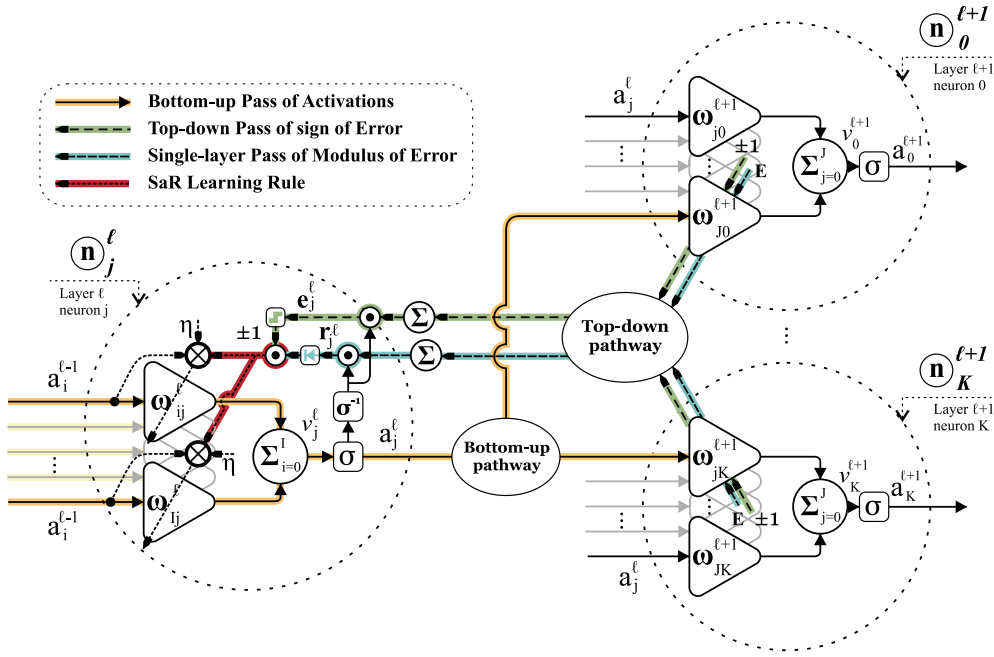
Bottom-up Pass of Activations
Top-down Pass of sign of Error
Single-layer Pass of Modulus of Error
SaR Learning Rule

$\mathbf{n}_0^{\ell+1}$
Layer $\ell+1$ neuron 0

$a_j^\ell$
$\omega_{j0}^{\ell+1}$
$\pm1$
E
$\omega_{J0}^{\ell+1}$
$\Sigma_{j=0}^{J}$
$v_0^{\ell+1}$
σ
$a_0^{\ell+1}$

$\mathbf{n}_j^\ell$
Layer ℓ neuron j

η
±1
$e_j^\ell$
$r_j^\ell$
Σ
Σ
Top-down pathway
$a_i^{\ell-1}$
$\omega_{ij}^\ell$
$\sigma^{-1}$
$v_j^\ell$
$\Sigma_{i=0}^{I}$
σ
$a_j^\ell$
η
$\omega_{Ij}^\ell$
$a_i^{\ell-1}$
Bottom-up pathway

$\mathbf{n}_K^{\ell+1}$
Layer $\ell+1$ neuron K

$\omega_{jK}^{\ell+1}$
$v_K^{\ell+1}$
$\Sigma_{j=0}^{J}$
σ
$a_K^{\ell+1}$
E $\pm1$
$\omega_{JK}^{\ell+1}$
$a_j^\ell$